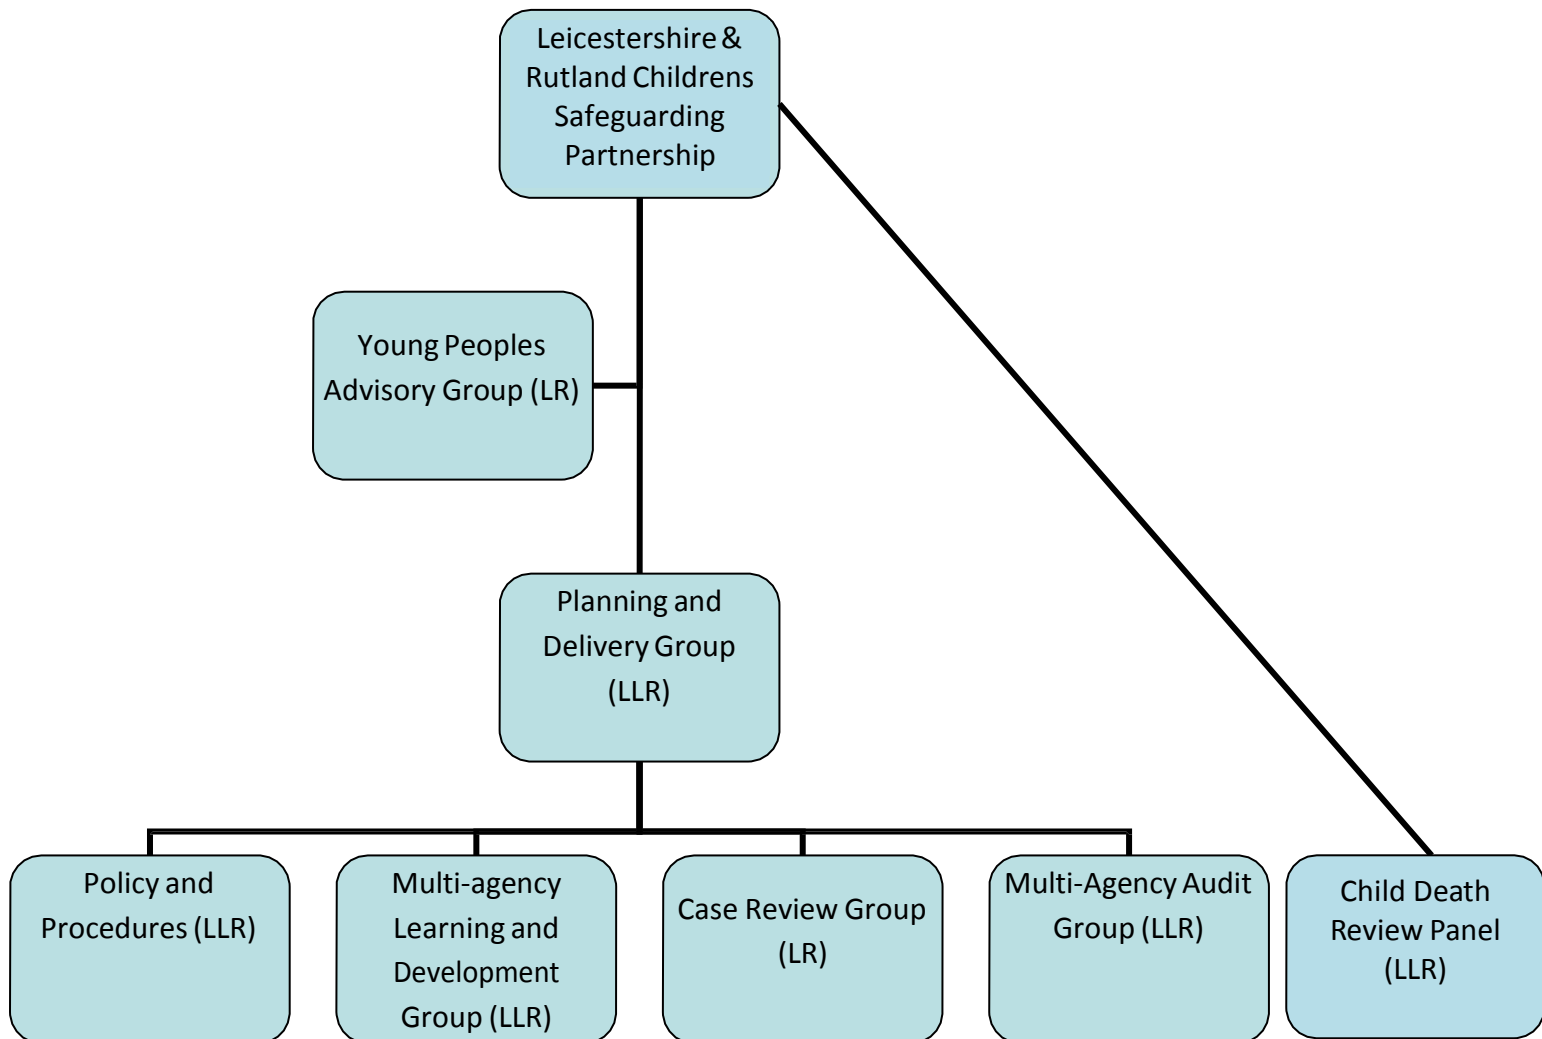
Leicestershire & Rutland Childrens Safeguarding Partnership

Young Peoples Advisory Group (LR)

Planning and Delivery Group (LLR)

Policy and Procedures (LLR)

Multi-agency Learning and Development Group (LLR)

Case Review Group (LR)

Multi-Agency Audit Group (LLR)

Child Death Review Panel (LLR)